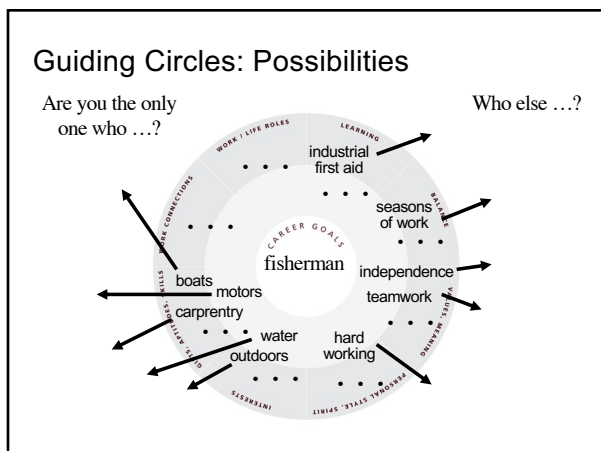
Guiding Circles: Possibilities

Are you the only one who …?

Who else …?

WORK / LIFE ROLES

LEARNING

BALANCE

VALUES, MEANING

PERSONAL STYLE, SPIRIT

INTERESTS

GIFTS, APTITUDES, SKILLS

WORK CONNECTIONS

CAREER GOALS

fisherman

industrial first aid

seasons of work

independence

teamwork

hard working

water

outdoors

boats

motors

carpentry

. . .

. . .

. . .

. . .

. . .

. . .

. . .

. . .